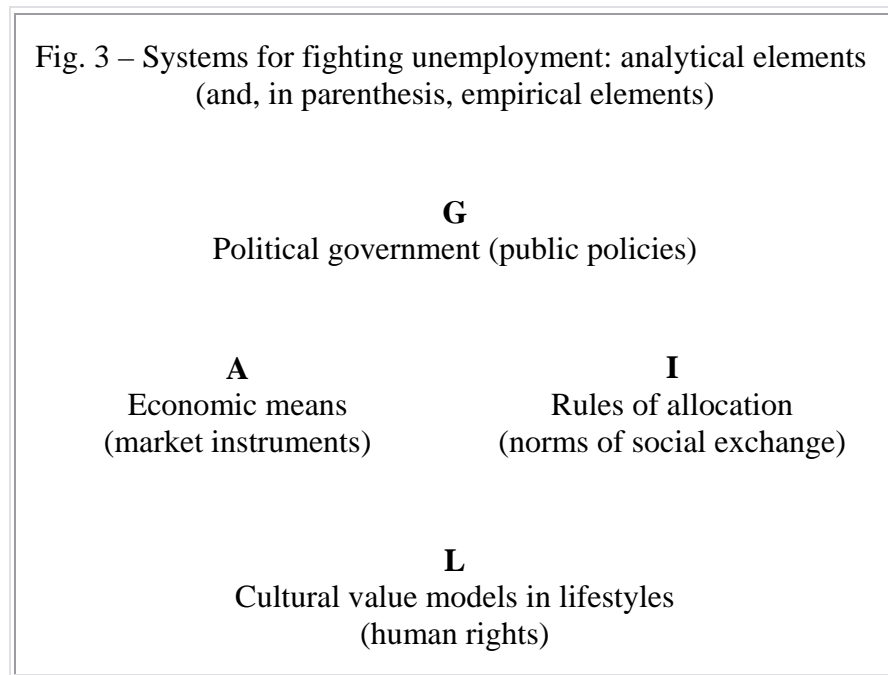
Fig. 3 – Systems for fighting unemployment: analytical elements (and, in parenthesis, empirical elements)

**G**
Political government (public policies)

**A**
Economic means
(market instruments)

**I**
Rules of allocation
(norms of social exchange)

**L**
Cultural value models in lifestyles
(human rights)